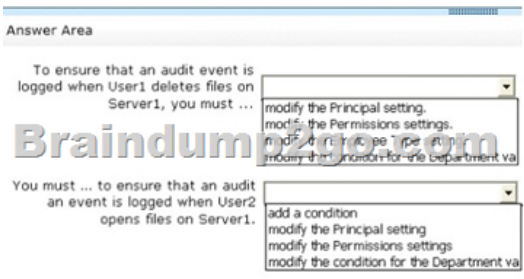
Answer Area

To ensure that an audit event is logged when User1 deletes files on Server1, you must ...

modify the Principal setting.
modify the Permissions settings.
modify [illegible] type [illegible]
modify the condition for the Department va

Braindump2go.com

You must ... to ensure that an audit an event is logged when User2 opens files on Server1.

add a condition
modify the Principal setting
modify the Permissions settings
modify the condition for the Department va